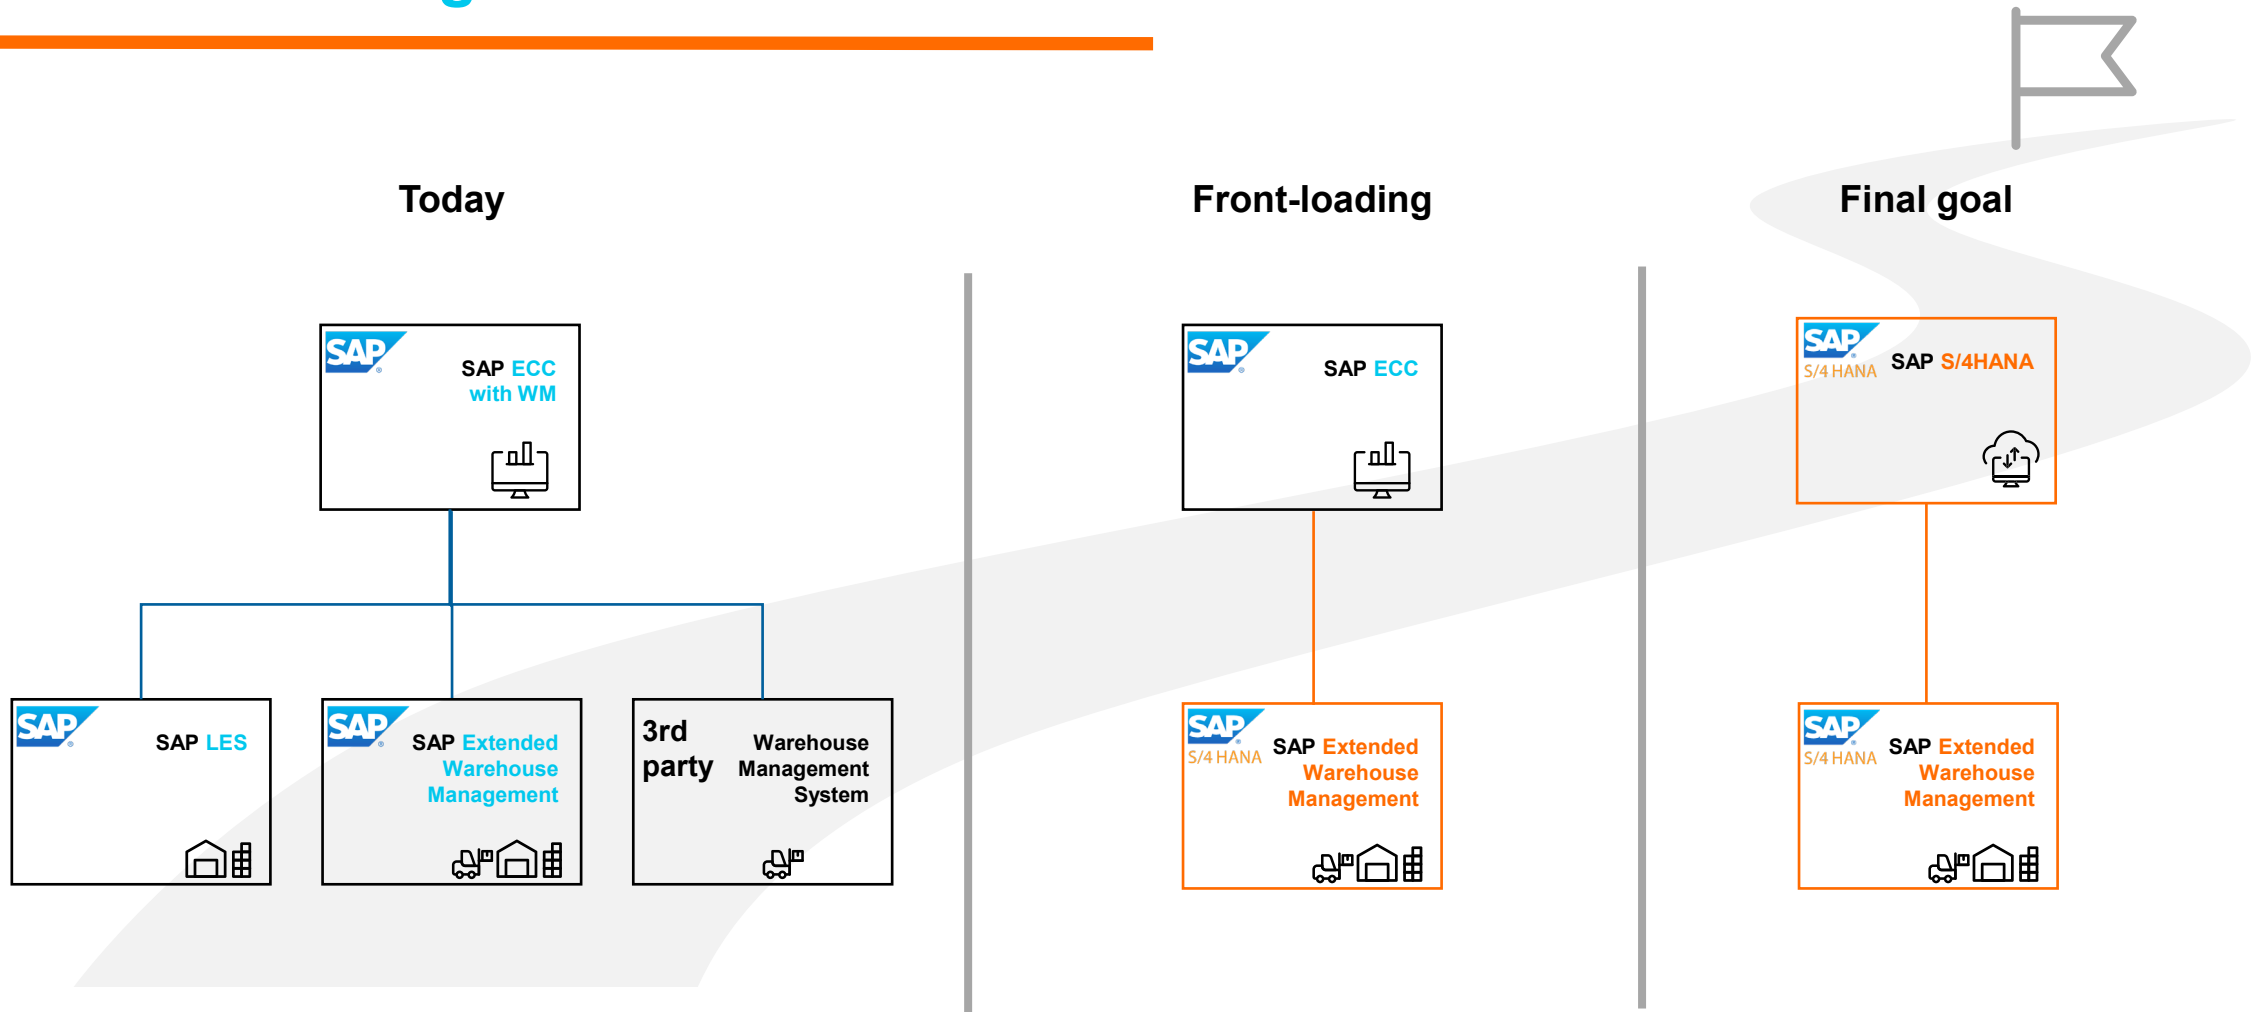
Today

SAP

SAP ECC with WM

SAP

SAP LES

SAP

SAP Extended Warehouse Management

3rd party

Warehouse Management System

Front-loading

SAP

SAP ECC

SAP S/4 HANA

SAP Extended Warehouse Management

Final goal

SAP S/4 HANA

SAP S/4HANA

SAP S/4 HANA

SAP Extended Warehouse Management